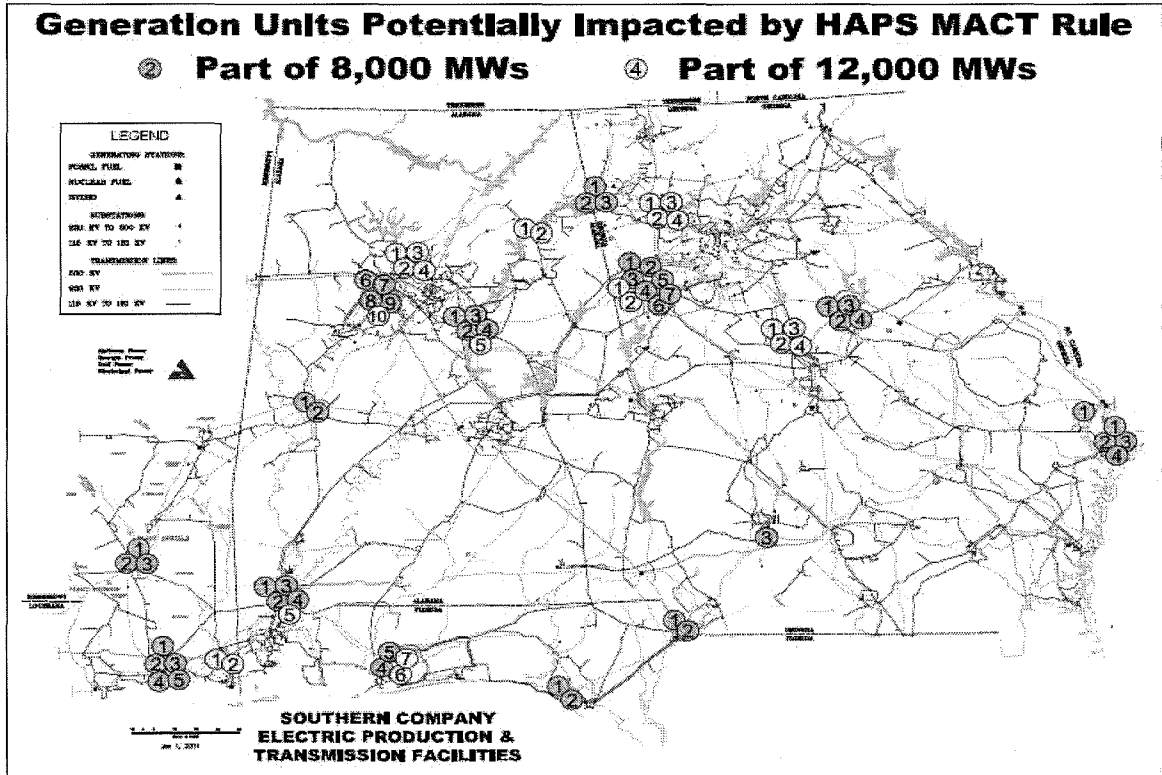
Generation Units Potentially Impacted by HAPS MACT Rule

② Part of 8,000 MWs ④ Part of 12,000 MWs

LEGEND

GENERATING STATIONS
FOSSIL FUEL
NUCLEAR FUEL
HYDRO

SUBSTATIONS
230 KV TO 500 KV
115 KV TO 161 KV

TRANSMISSION LINES
500 KV
230 KV
115 KV TO 161 KV

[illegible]

1 2 3
1 3 2 4
1 2
1 3 2 4
6 7 8 9 10
1 3 2 4 5
1 2 3 5 1 4 7 2 6
1 3 2 4
1 3 2 4
1 2
1
1 2 3 4
1 2 3
3
1 3 2 4 5
1 2 3 4 5
1 2
5 7 4 6
1 2
1 2

SOUTHERN COMPANY
ELECTRIC PRODUCTION &
TRANSMISSION FACILITIES